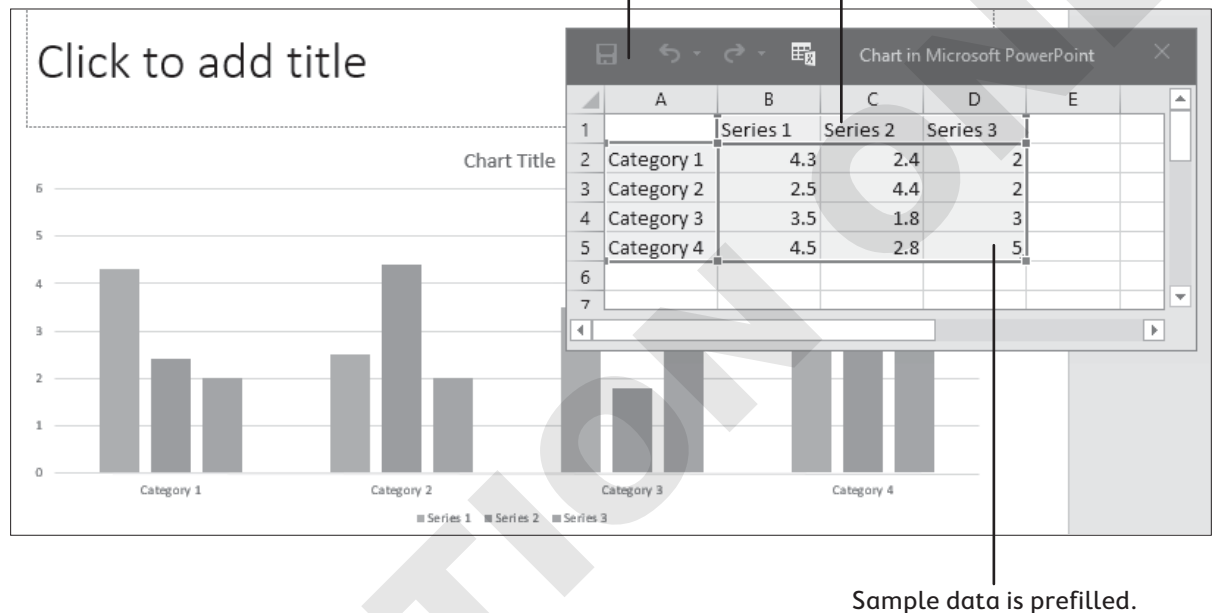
Click to add title

Chart in Microsoft PowerPoint

|   | A | B | C | D | E |
|---|---|---|---|---|---|
| 1 |  | Series 1 | Series 2 | Series 3 |  |
| 2 | Category 1 | 4.3 | 2.4 | 2 |  |
| 3 | Category 2 | 2.5 | 4.4 | 2 |  |
| 4 | Category 3 | 3.5 | 1.8 | 3 |  |
| 5 | Category 4 | 4.5 | 2.8 | 5 |  |
| 6 |  |  |  |  |  |
| 7 |  |  |  |  |  |

Chart Title

6
5
4
3
2
1
0

Category 1 Category 2 Category 3 Category 4

Series 1 Series 2 Series 3

Sample data is prefilled.